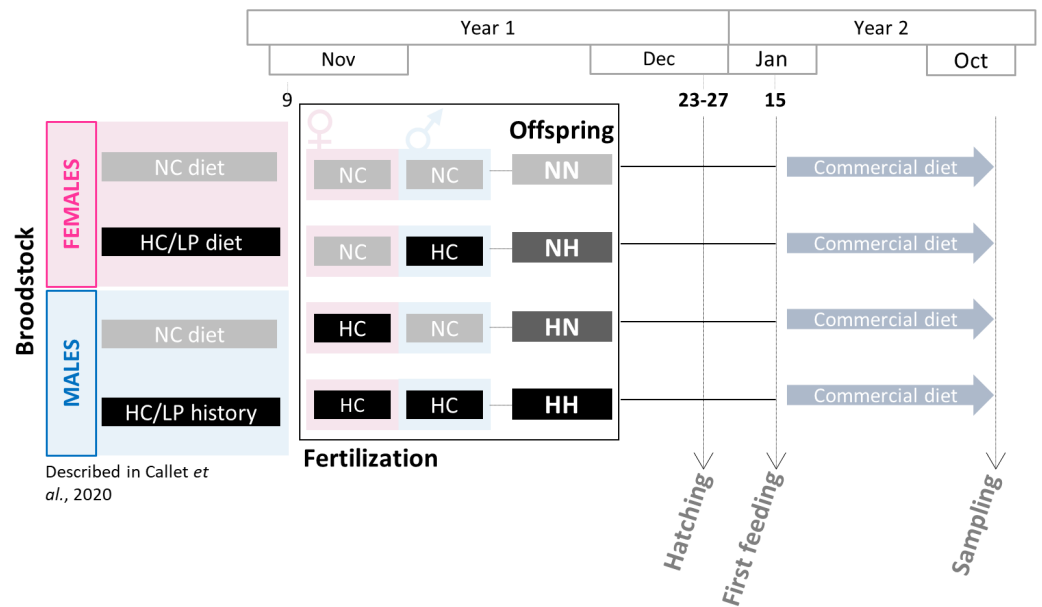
Year 1

Year 2

Nov

Dec

Jan

Oct

9

23-27

15

Broodstock

FEMALES

NC diet

HC/LP diet

MALES

NC diet

HC/LP history

Described in Callet *et al.*, 2020

♀ ♂

Offspring

| ♀ | ♂ | Offspring |
|---|---|---|
| NC | NC | NN |
| NC | HC | NH |
| HC | NC | HN |
| HC | HC | HH |

Fertilization

Commercial diet

Commercial diet

Commercial diet

Commercial diet

Hatching

First feeding

Sampling